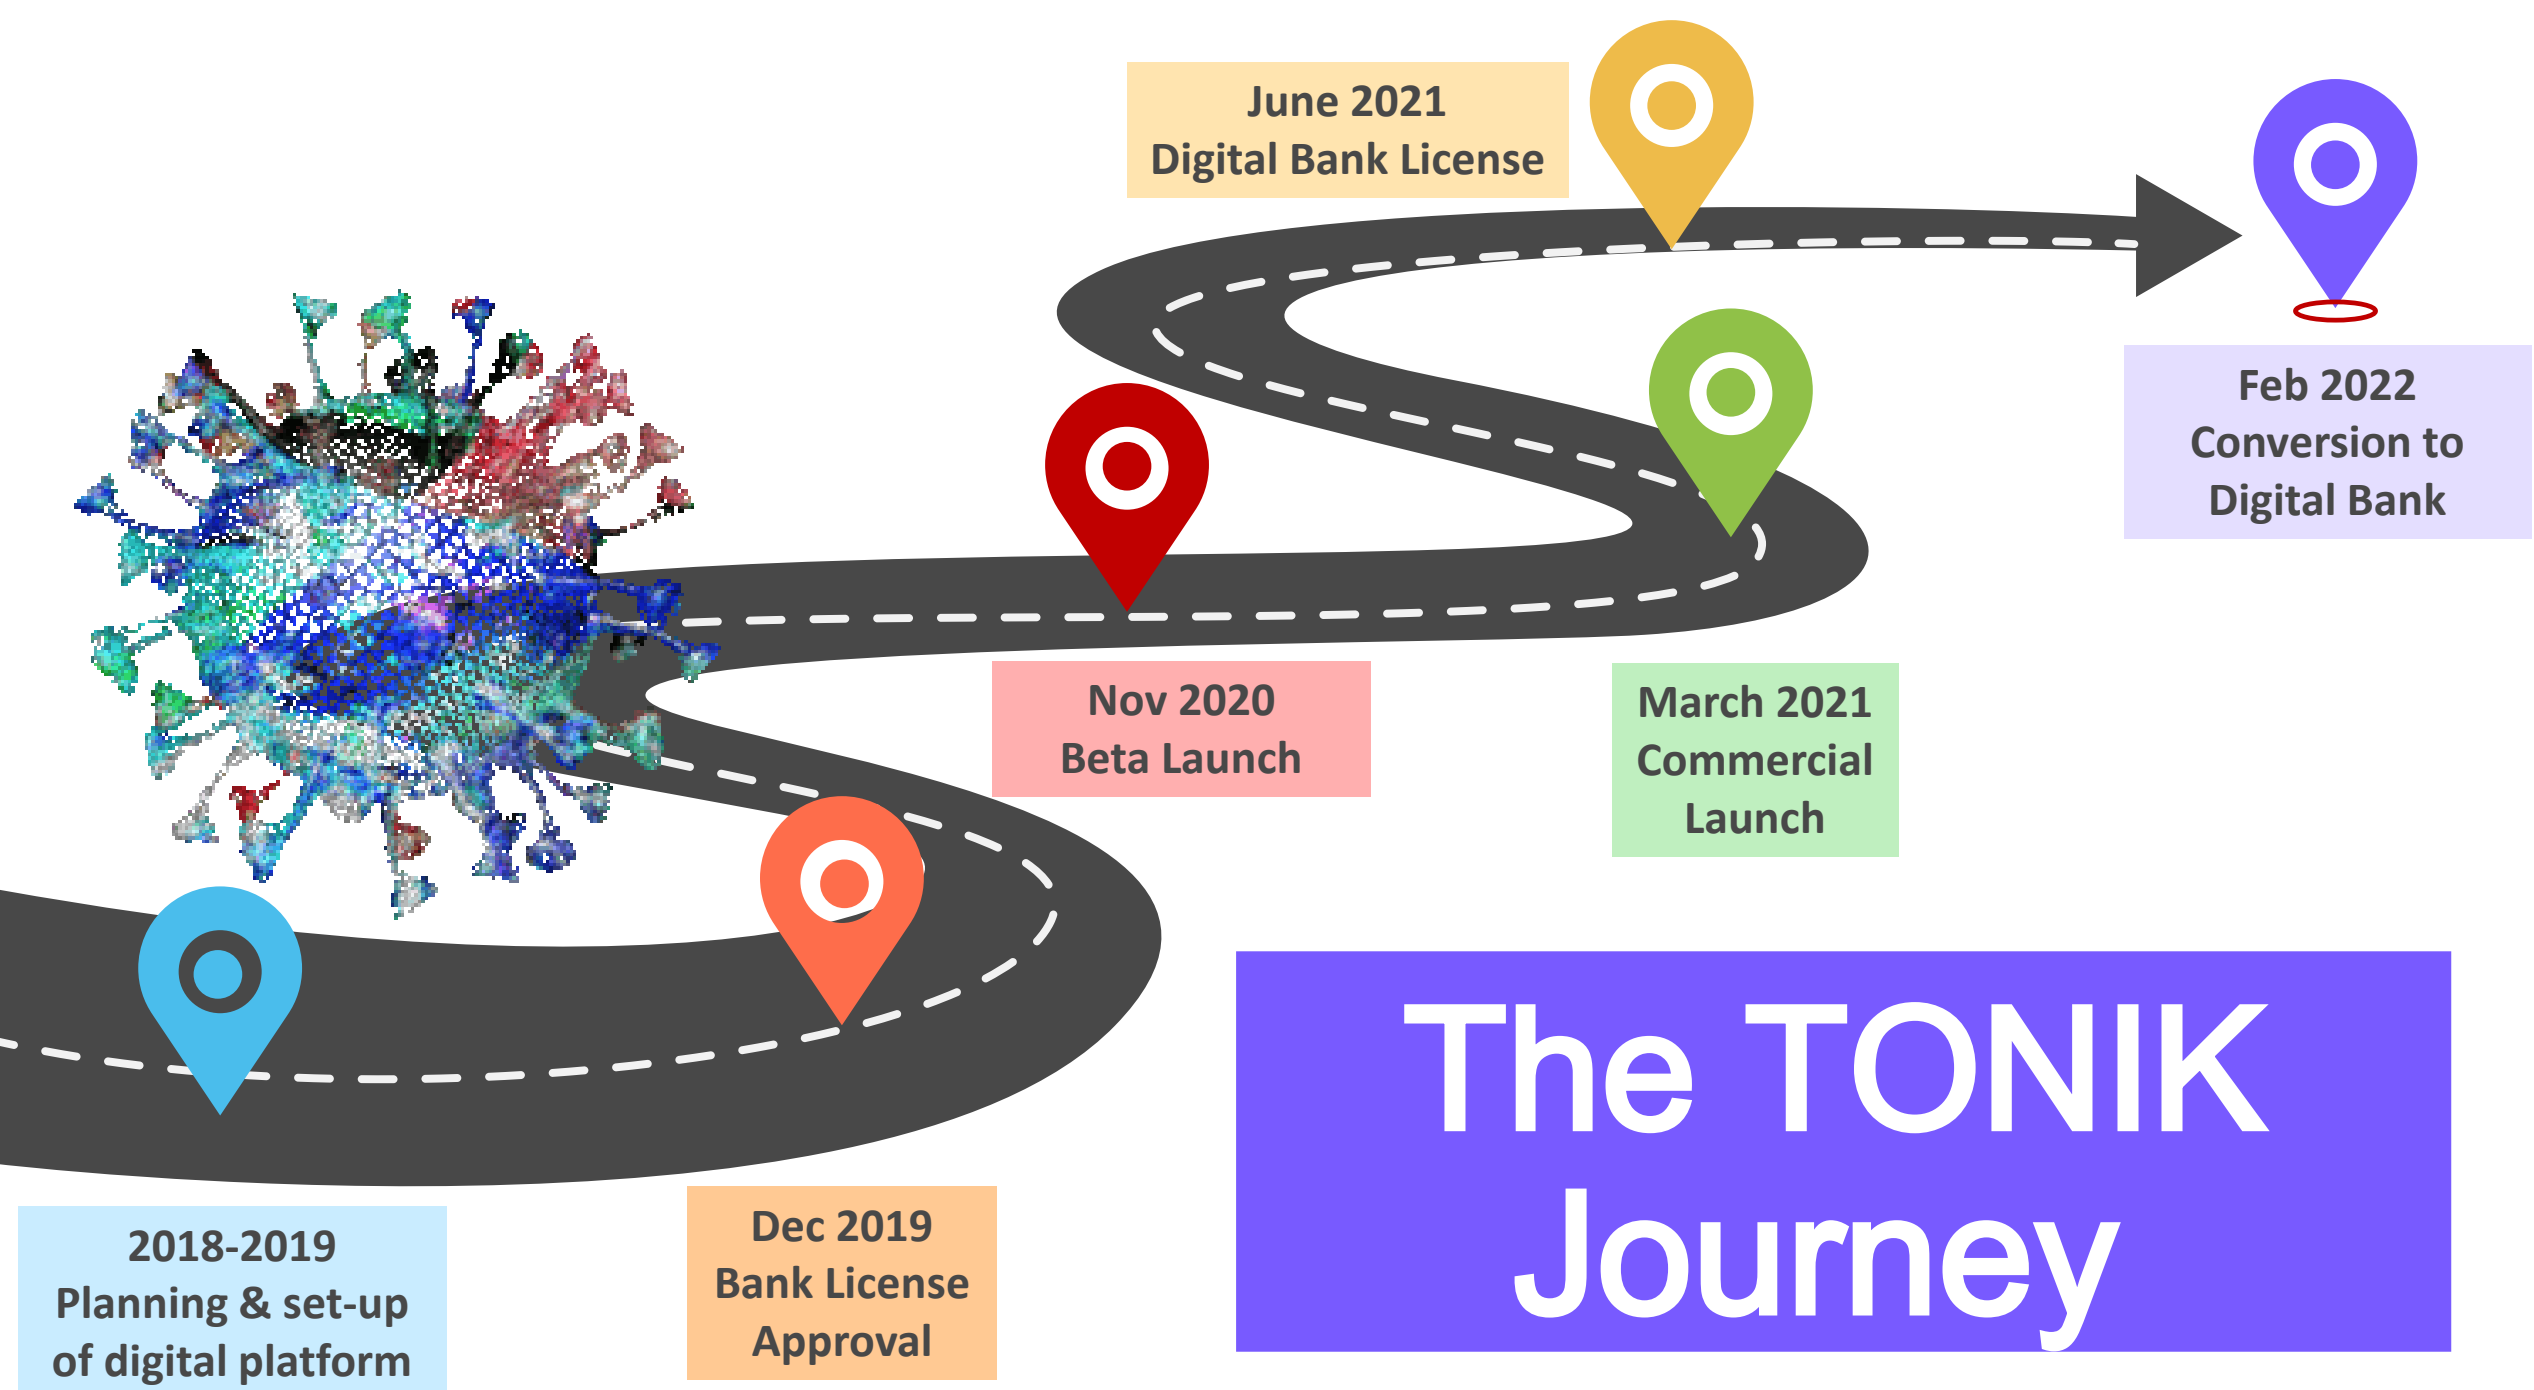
June 2021
Digital Bank License

Feb 2022
Conversion to
Digital Bank

Nov 2020
Beta Launch

March 2021
Commercial
Launch

The TONIK Journey

2018-2019
Planning & set-up
of digital platform

Dec 2019
Bank License
Approval